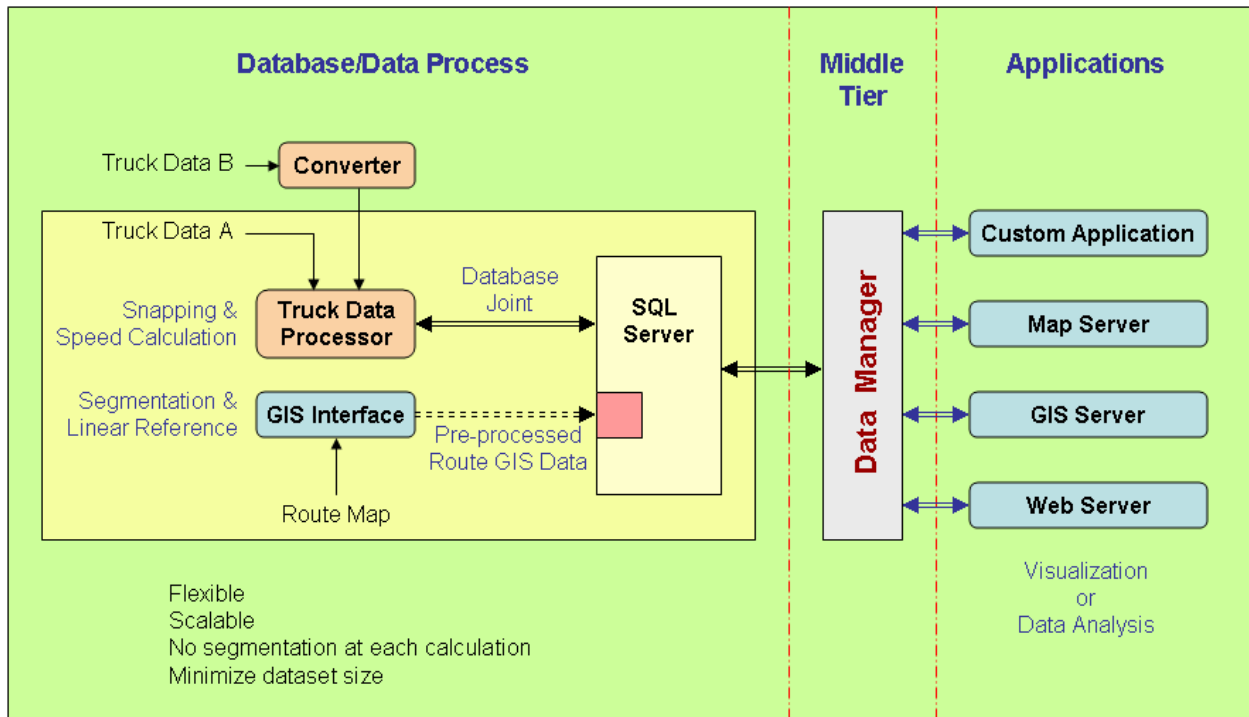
Database/Data Process

Middle Tier

Applications

Truck Data B

Converter

Truck Data A

Snapping & Speed Calculation

Truck Data Processor

Database Joint

SQL Server

Segmentation & Linear Reference

GIS Interface

Pre-processed Route GIS Data

Route Map

Data Manager

Custom Application

Map Server

GIS Server

Web Server

Visualization or Data Analysis

Flexible
Scalable
No segmentation at each calculation
Minimize dataset size